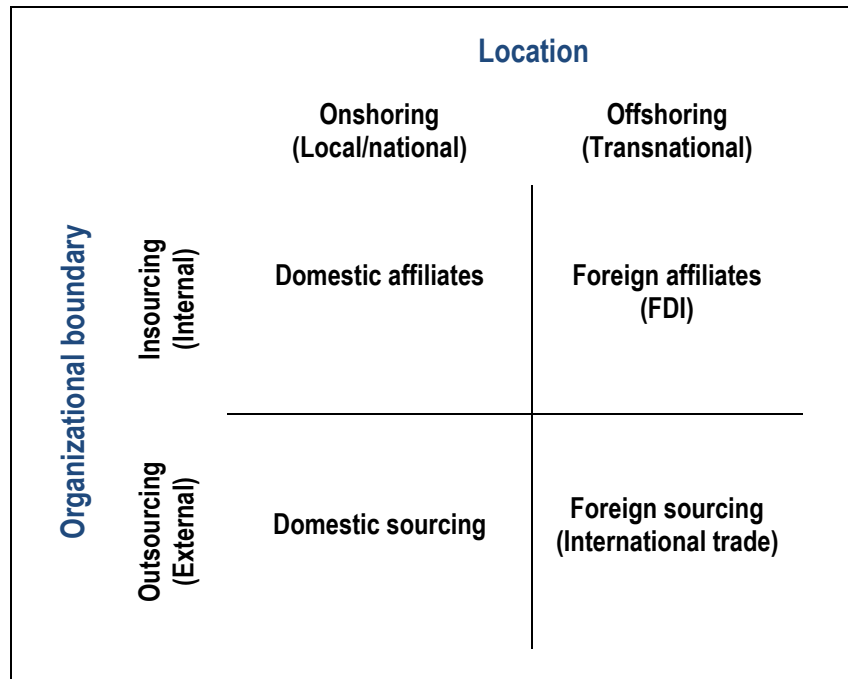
Location

| | Onshoring (Local/national) | Offshoring (Transnational) |
|---|---|---|
| Insourcing (Internal) | Domestic affiliates | Foreign affiliates (FDI) |
| Outsourcing (External) | Domestic sourcing | Foreign sourcing (International trade) |

Organizational boundary